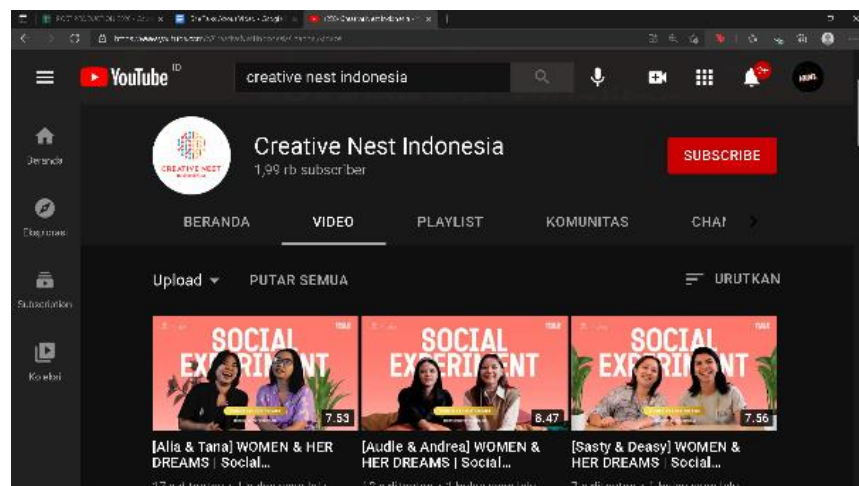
YouTube ID
creative nest indonesia
9+
Beranda
Eksplorasi
Subscription
Koleksi
CREATIVE NEST
Creative Nest Indonesia
1,99 rb subscriber
SUBSCRIBE
BERANDA
VIDEO
PLAYLIST
KOMUNITAS
CHAI
Upload
PUTAR SEMUA
URUTKAN
SOCIAL EXPERIMENT
7.53
[Alia & Tana] WOMEN & HER DREAMS | Social...
SOCIAL EXPERIMENT
8.47
[Audie & Andrea] WOMEN & HER DREAMS | Social...
SOCIAL EXPERIMENT
7.56
[Sasty & Deasy] WOMEN & HER DREAMS | Social...